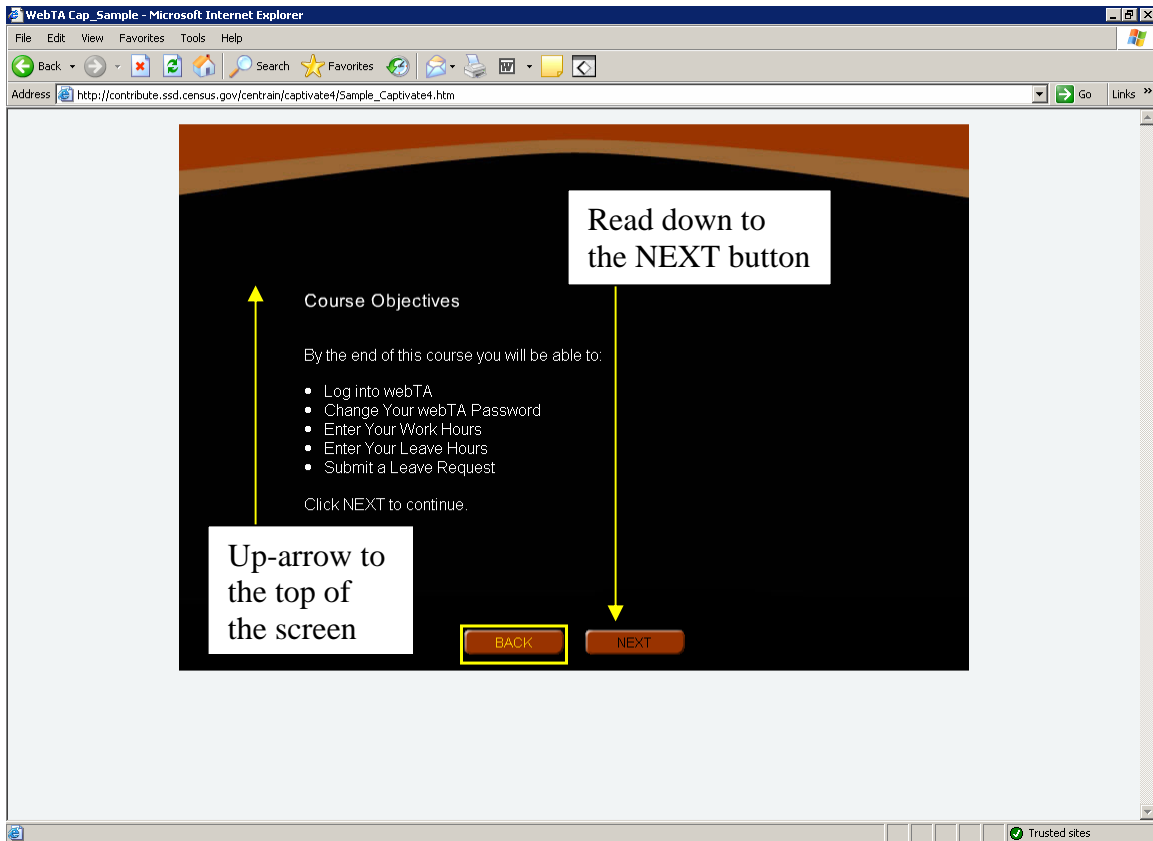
WebTA Cap_Sample - Microsoft Internet Explorer

File Edit View Favorites Tools Help

Back Search Favorites

Address http://contribute.ssd.census.gov/centrain/captivate4/Sample_Captivate4.htm Go Links »

Read down to the NEXT button

Course Objectives

By the end of this course you will be able to:

- Log into webTA
- Change Your webTA Password
- Enter Your Work Hours
- Enter Your Leave Hours
- Submit a Leave Request

Click NEXT to continue.

Up-arrow to the top of the screen

BACK NEXT

Trusted sites